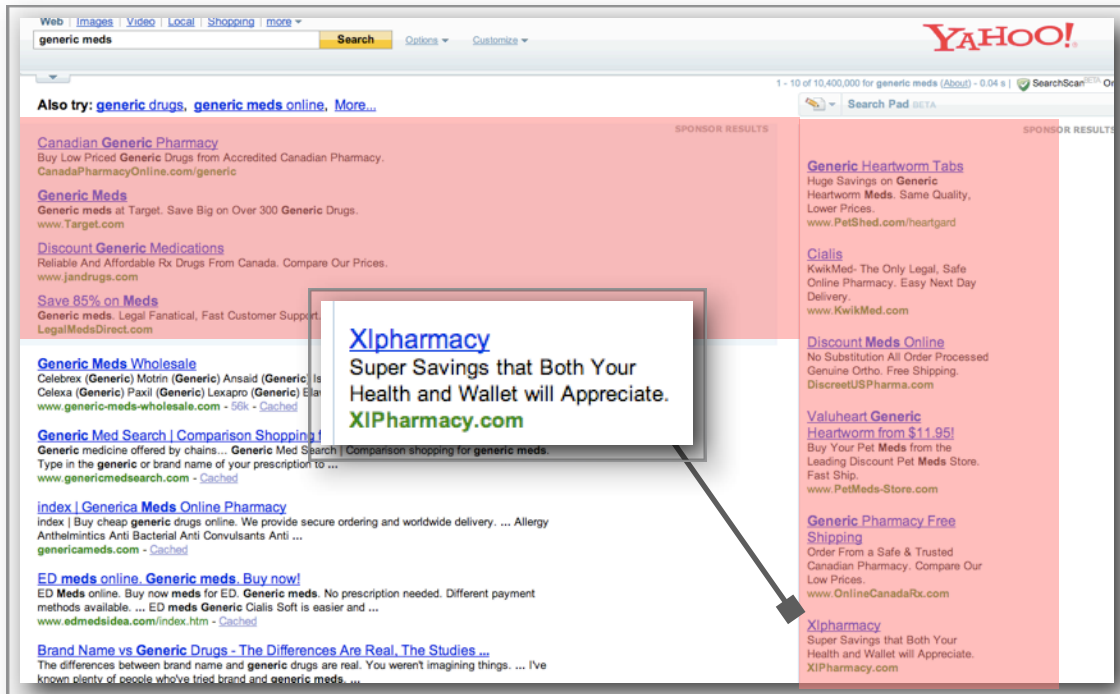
Web | Images | Video | Local | Shopping | more

generic meds

Search

Options

Customize

YAHOO!

1 - 10 of 10,400,000 for generic meds (About) - 0.04 s | SearchScan

Search Pad BETA

Also try: generic drugs, generic meds online, More...

SPONSOR RESULTS

Canadian Generic Pharmacy
Buy Low Priced Generic Drugs from Accredited Canadian Pharmacy.
CanadaPharmacyOnline.com/generic

Generic Meds
Generic meds at Target. Save Big on Over 300 Generic Drugs.
www.Target.com

Discount Generic Medications
Reliable And Affordable Rx Drugs From Canada. Compare Our Prices.
www.jandrugs.com

Save 85% on Meds
Generic meds. Legal Fanatical, Fast Customer Support.
LegalMedsDirect.com

Xlpharmacy
Super Savings that Both Your Health and Wallet will Appreciate.
XlPharmacy.com

Generic Meds Wholesale
Celebrex (Generic) Motrin (Generic) Ansaid (Generic) Is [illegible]
Celexa (Generic) Paxil (Generic) Lexapro (Generic) Ela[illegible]
www.generic-meds-wholesale.com - 56k - Cached

Generic Med Search | Comparison Shopping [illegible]
Generic medicine offered by chains... Generic Med Search | Comparison shopping for generic meds.
Type in the generic or brand name of your prescription to ...
www.genericmedsearch.com - Cached

index | Generica Meds Online Pharmacy
index | Buy cheap generic drugs online. We provide secure ordering and worldwide delivery. ... Allergy Anthelmintics Anti Bacterial Anti Convulsants Anti ...
genericameds.com - Cached

ED meds online. Generic meds. Buy now!
ED Meds online. Buy now meds for ED. Generic meds. No prescription needed. Different payment methods available. ... ED meds Generic Cialis Soft is easier and ...
www.edmedsidea.com/index.htm - Cached

Brand Name vs Generic Drugs - The Differences Are Real, The Studies ...
The differences between brand name and generic drugs are real. You weren't imagining things. ... I've known plenty of people who've tried brand and generic meds.

SPONSOR RESULTS

Generic Heartworm Tabs
Huge Savings on Generic Heartworm Meds. Same Quality, Lower Prices.
www.PetShed.com/heartgard

Cialis
KwikMed- The Only Legal, Safe Online Pharmacy. Easy Next Day Delivery.
www.KwikMed.com

Discount Meds Online
No Substitution All Order Processed Genuine Ortho. Free Shipping.
DiscreetUSPharma.com

Valuheart Generic Heartworm from $11.95!
Buy Your Pet Meds from the Leading Discount Pet Meds Store. Fast Ship.
www.PetMeds-Store.com

Generic Pharmacy Free Shipping
Order From a Safe & Trusted Canadian Pharmacy. Compare Our Low Prices.
www.OnlineCanadaRx.com

Xlpharmacy
Super Savings that Both Your Health and Wallet will Appreciate.
XlPharmacy.com